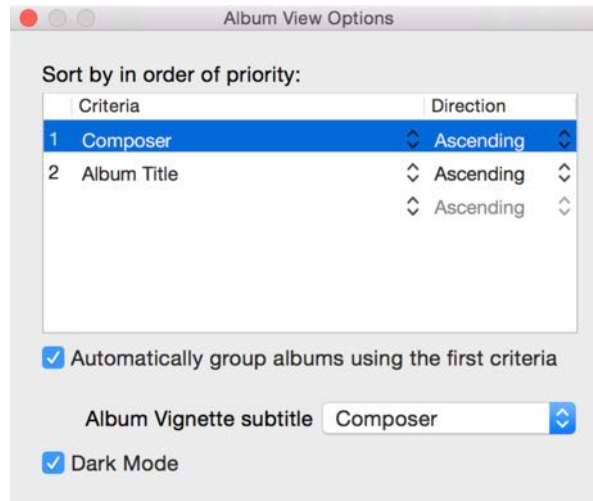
Album View Options

Sort by in order of priority:

| | Criteria | Direction |
|---|---|---|
| 1 | Composer | Ascending |
| 2 | Album Title | Ascending |
| | | Ascending |

Automatically group albums using the first criteria

Album Vignette subtitle Composer

Dark Mode